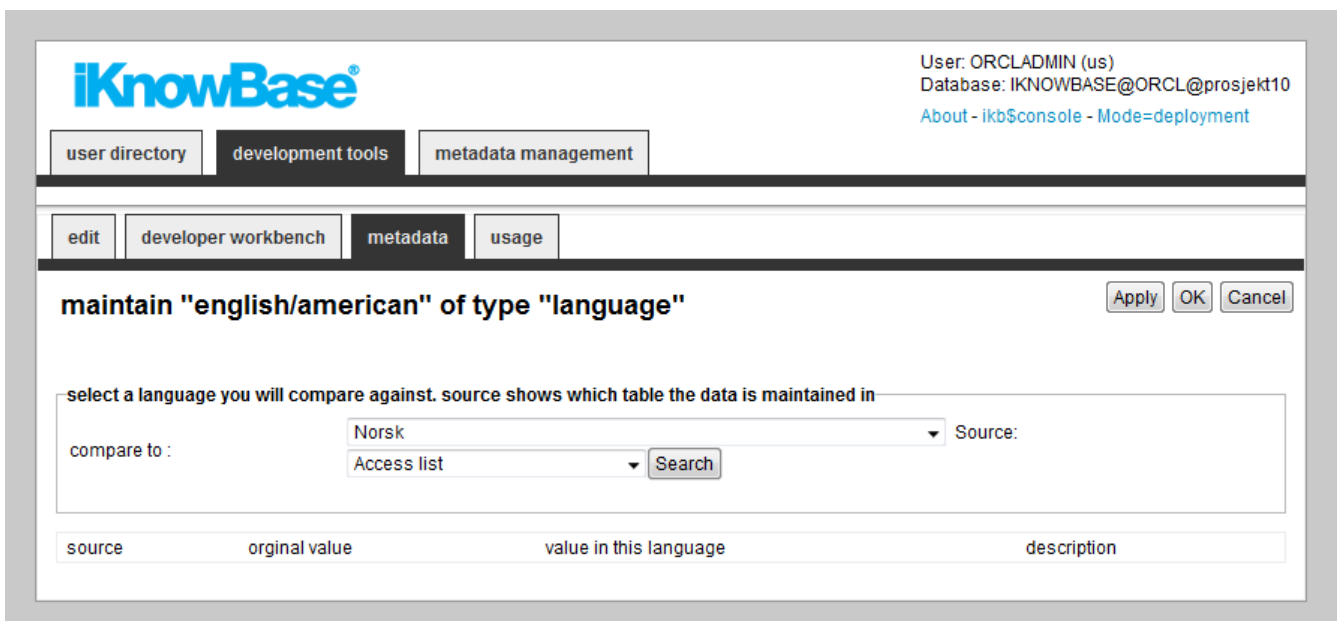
iKnowBase®

User: ORCLADMIN (us)
Database: IKNOWBASE@ORCL@prosjekt10
About - ikb$console - Mode=deployment

user directory | development tools | metadata management

edit | developer workbench | metadata | usage

maintain "english/american" of type "language"

Apply OK Cancel

select a language you will compare against. source shows which table the data is maintained in

compare to :
Norsk
Source:
Access list
Search

| source | orginal value | value in this language | description |
|---|---|---|---|